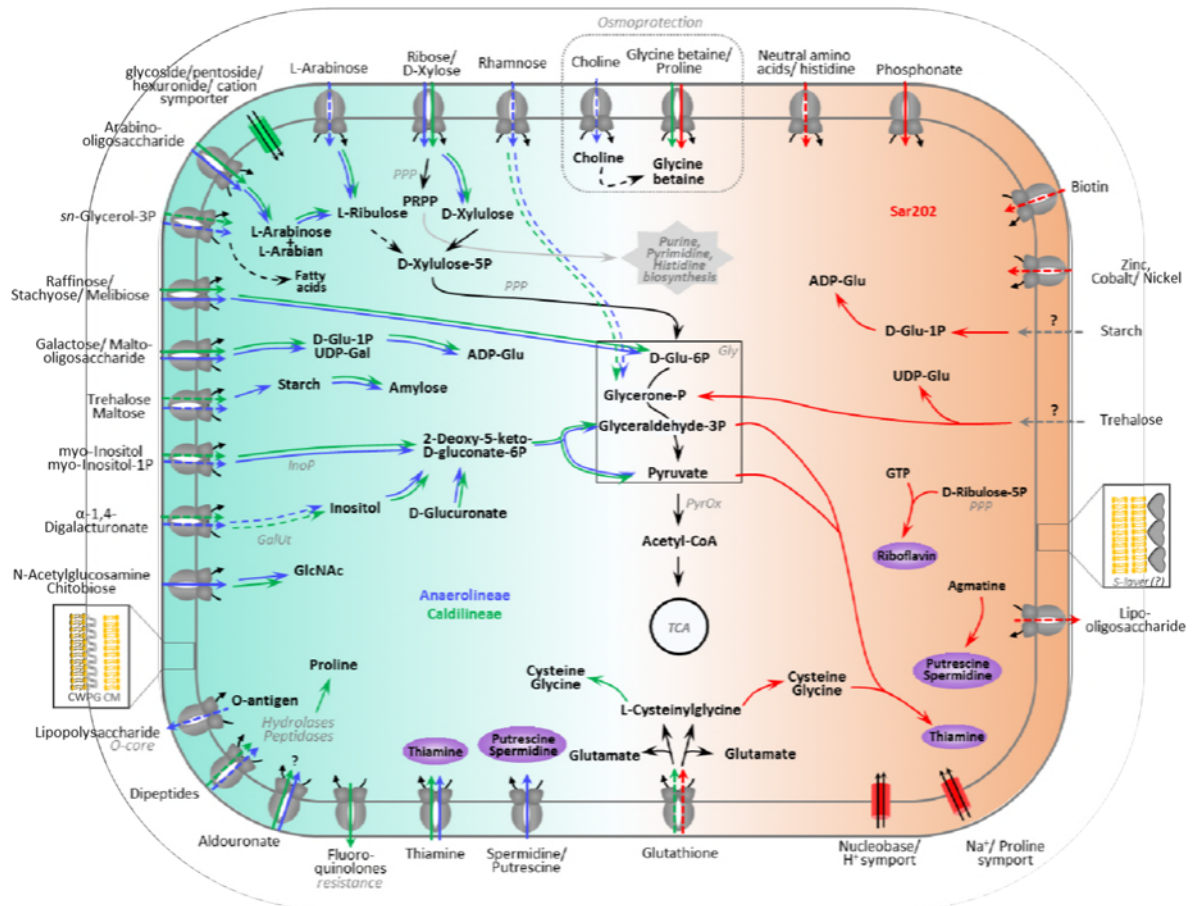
Osmoprotection

glycoside/pentoside/ hexuronide/ cation symporter

L-Arabinose

Ribose/ D-Xylose

Rhamnose

Choline

Glycine betaine/ Proline

Neutral amino acids/ histidine

Phosphonate

Arabino-oligosaccharide

Choline

Glycine betaine

PPP

PRPP

Biotin

sn-Glycerol-3P

L-Ribulose

D-Xylulose

Sar202

L-Arabinose + L-Arabian

Purine, Pyrimidine, Histidine biosynthesis

Fatty acids

D-Xylulose-5P

Zinc, Cobalt/ Nickel

Raffinose/ Stachyose/ Melibiose

PPP

ADP-Glu

Galactose/ Malto-oligosaccharide

D-Glu-1P UDP-Gal

ADP-Glu

D-Glu-6P

Gly

D-Glu-1P

?

Starch

Trehalose Maltose

Starch

Amylose

Glycerone-P

UDP-Glu

?

Trehalose

myo-Inositol myo-Inositol-1P

2-Deoxy-5-keto-D-gluconate-6P

Glyceraldehyde-3P

InoP

Pyruvate

$\alpha$-1,4-Digalacturonate

Inositol

D-Glucuronate

PyrOx

GTP

D-Ribulose-5P

PPP

GalUt

Acetyl-CoA

Riboflavin

N-Acetylglucosamine Chitobiose

GlcNAc

Anaerolineae

Caldilineae

S-layer (?)

Agmatine

TCA

Lipo-oligosaccharide

Proline

Cysteine Glycine

Cysteine Glycine

Putrescine Spermidine

CWPG CM

O-antigen

Hydrolases Peptidases

L-Cysteinylglycine

Lipopolysaccharide O-core

Thiamine

Putrescine Spermidine

Glutamate

Glutamate

Thiamine

?

Dipeptides

Aldouronate

Fluoro-quinolones resistance

Thiamine

Spermidine/ Putrescine

Glutathione

Nucleobase/ H$^+$ symport

Na$^+$/ Proline symport